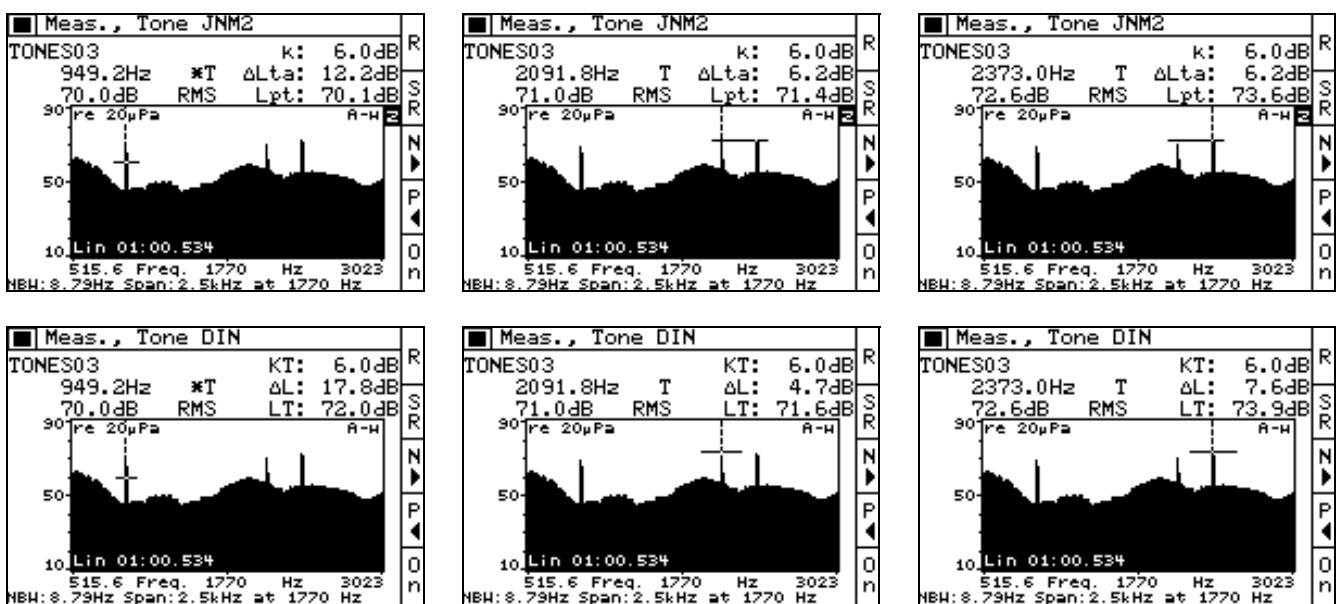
Meas., Tone JNM2
TONES03 k: 6.0dB
949.2Hz *T ΔLta: 12.2dB
70.0dB RMS Lpt: 70.1dB
90 re 20µPa A-H 2
50
10 Lin 01:00.534
515.6 Freq. 1770 Hz 3023
NBW:8.79Hz Span:2.5kHz at 1770 Hz
R
S R
N
P
O n

Meas., Tone JNM2
TONES03 k: 6.0dB
2091.8Hz T ΔLta: 6.2dB
71.0dB RMS Lpt: 71.4dB
90 re 20µPa A-H 2
50
10 Lin 01:00.534
515.6 Freq. 1770 Hz 3023
NBW:8.79Hz Span:2.5kHz at 1770 Hz
R
S R
N
P
O n

Meas., Tone JNM2
TONES03 k: 6.0dB
2373.0Hz T ΔLta: 6.2dB
72.6dB RMS Lpt: 73.6dB
90 re 20µPa A-H 2
50
10 Lin 01:00.534
515.6 Freq. 1770 Hz 3023
NBW:8.79Hz Span:2.5kHz at 1770 Hz
R
S R
N
P
O n

Meas., Tone DIN
TONES03 KT: 6.0dB
949.2Hz *T ΔL: 17.8dB
70.0dB RMS LT: 72.0dB
90 re 20µPa A-H
50
10 Lin 01:00.534
515.6 Freq. 1770 Hz 3023
NBW:8.79Hz Span:2.5kHz at 1770 Hz
R
S R
N
P
O n

Meas., Tone DIN
TONES03 KT: 6.0dB
2091.8Hz T ΔL: 4.7dB
71.0dB RMS LT: 71.6dB
90 re 20µPa A-H
50
10 Lin 01:00.534
515.6 Freq. 1770 Hz 3023
NBW:8.79Hz Span:2.5kHz at 1770 Hz
R
S R
N
P
O n

Meas., Tone DIN
TONES03 KT: 6.0dB
2373.0Hz T ΔL: 7.6dB
72.6dB RMS LT: 73.9dB
90 re 20µPa A-H
50
10 Lin 01:00.534
515.6 Freq. 1770 Hz 3023
NBW:8.79Hz Span:2.5kHz at 1770 Hz
R
S R
N
P
O n